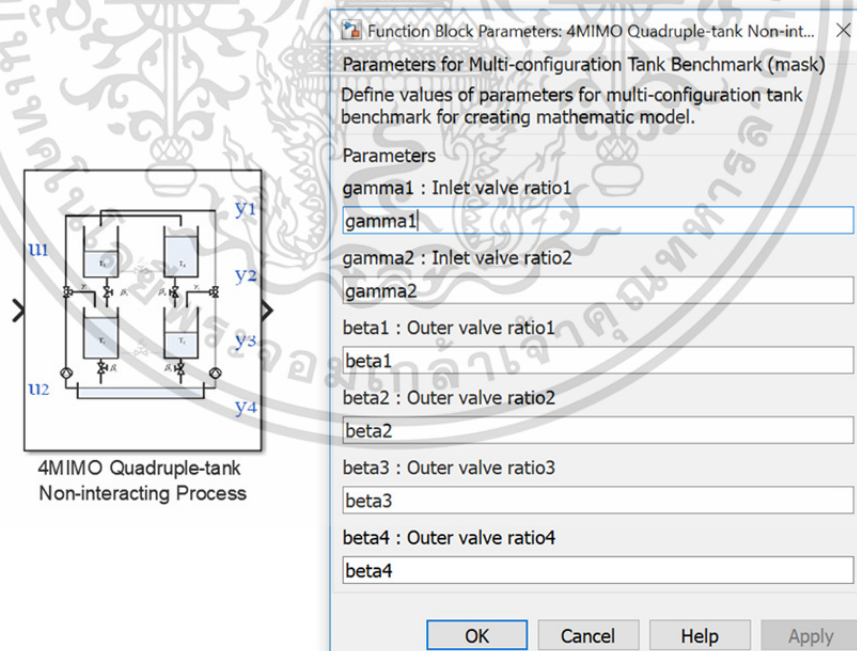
u1

u2

y1

y2

y3

y4

4MIMO Quadruple-tank Non-interacting Process

Function Block Parameters: 4MIMO Quadruple-tank Non-int...

Parameters for Multi-configuration Tank Benchmark (mask)

Define values of parameters for multi-configuration tank benchmark for creating mathematic model.

Parameters

gamma1 : Inlet valve ratio1

gamma1

gamma2 : Inlet valve ratio2

gamma2

beta1 : Outer valve ratio1

beta1

beta2 : Outer valve ratio2

beta2

beta3 : Outer valve ratio3

beta3

beta4 : Outer valve ratio4

beta4

OK Cancel Help Apply